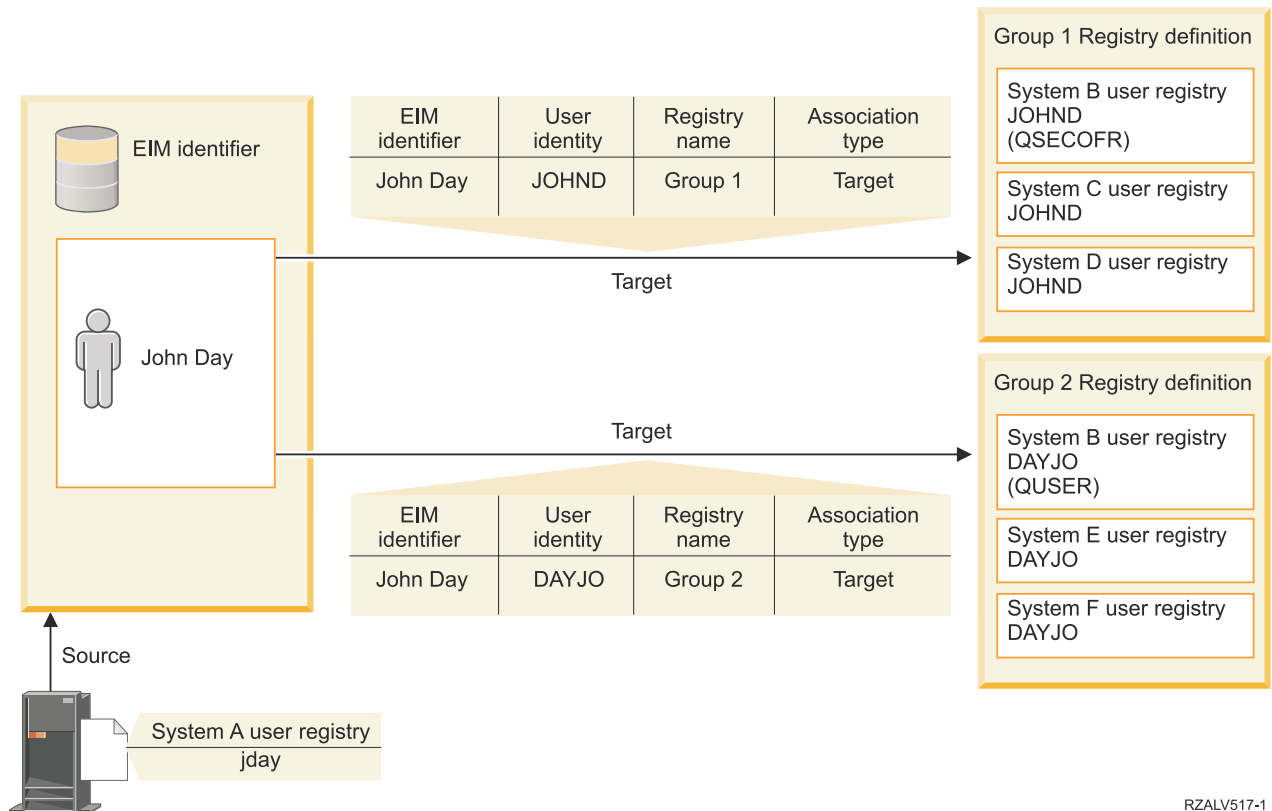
EIM identifier

John Day

| EIM identifier | User identity | Registry name | Association type |
|---|---|---|---|
| John Day | JOHND | Group 1 | Target |

Target

Target

| EIM identifier | User identity | Registry name | Association type |
|---|---|---|---|
| John Day | DAYJO | Group 2 | Target |

Group 1 Registry definition

System B user registry JOHND (QSECOFR)

System C user registry JOHND

System D user registry JOHND

Group 2 Registry definition

System B user registry DAYJO (QUSER)

System E user registry DAYJO

System F user registry DAYJO

Source

System A user registry
jday

RZALV517-1